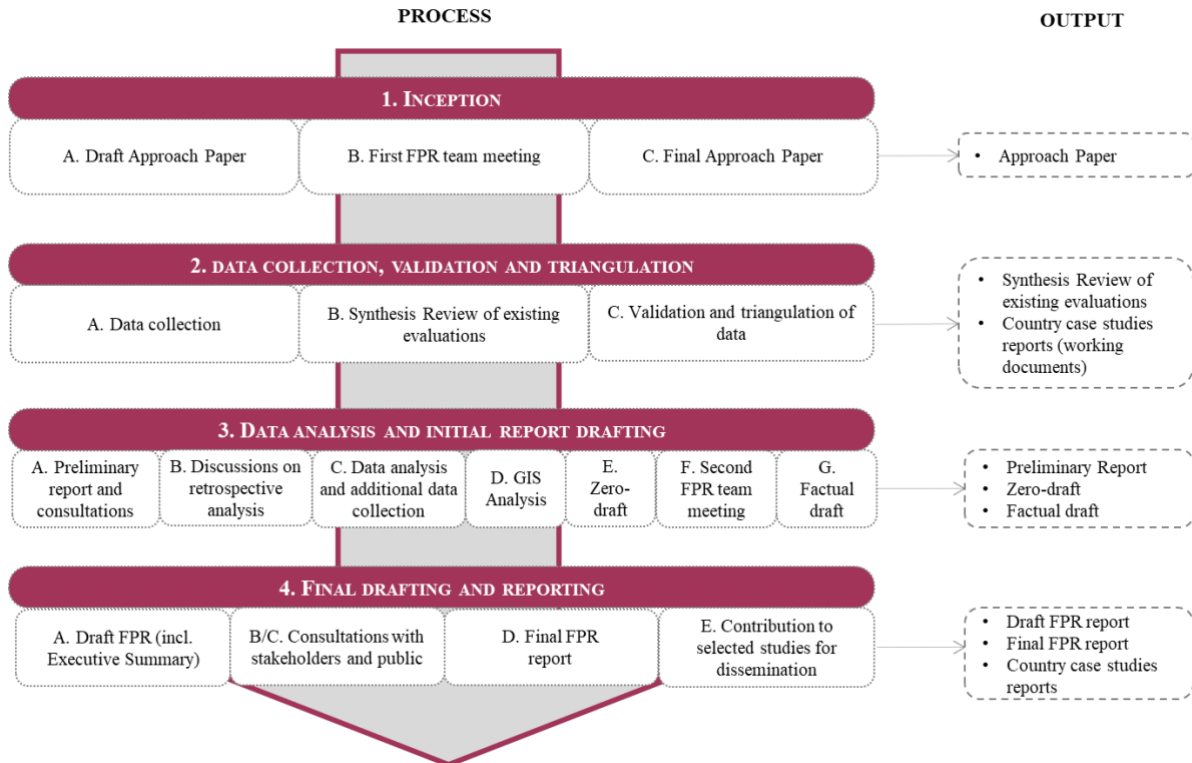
PROCESS

OUTPUT

1. INCEPTION

A. Draft Approach Paper

B. First FPR team meeting

C. Final Approach Paper

• Approach Paper

2. DATA COLLECTION, VALIDATION AND TRIANGULATION

A. Data collection

B. Synthesis Review of existing evaluations

C. Validation and triangulation of data

• Synthesis Review of existing evaluations
• Country case studies reports (working documents)

3. DATA ANALYSIS AND INITIAL REPORT DRAFTING

A. Preliminary report and consultations

B. Discussions on retrospective analysis

C. Data analysis and additional data collection

D. GIS Analysis

E. Zero-draft

F. Second FPR team meeting

G. Factual draft

• Preliminary Report
• Zero-draft
• Factual draft

4. FINAL DRAFTING AND REPORTING

A. Draft FPR (incl. Executive Summary)

B/C. Consultations with stakeholders and public

D. Final FPR report

E. Contribution to selected studies for dissemination

• Draft FPR report
• Final FPR report
• Country case studies reports